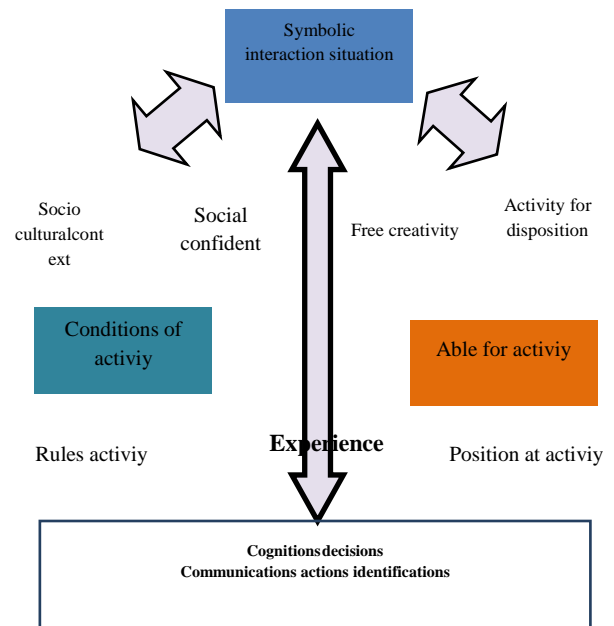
Symbolic interaction situation

Socio culturalcontext

Social confident

Free creativity

Activity for disposition

Conditions of activiy

Able for activiy

Rules activiy

Experience

Position at activiy

Cognitionsdecisions
Communications actions identifications